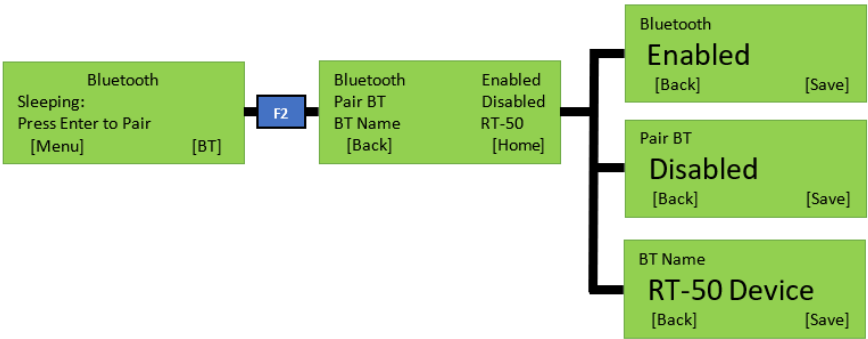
Bluetooth
Sleeping:
Press Enter to Pair
[Menu] [BT]

F2

Bluetooth Enabled
Pair BT Disabled
BT Name RT-50
[Back] [Home]

Bluetooth
Enabled
[Back] [Save]

Pair BT
Disabled
[Back] [Save]

BT Name
RT-50 Device
[Back] [Save]